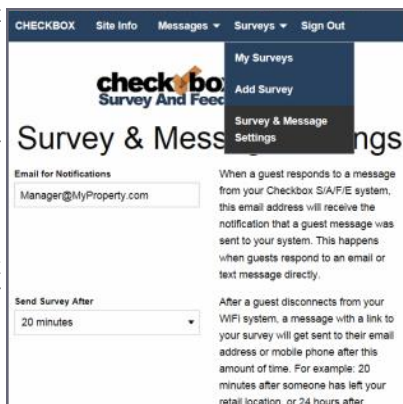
CHECKBOX Site Info Messages ▾ Surveys ▾ Sign Out

My Surveys

Add Survey

Survey & Message Settings

checkbox
Survey And Feed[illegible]

Survey & Mess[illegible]ngs

Email for Notifications

Manager@MyProperty.com

When a guest responds to a message from your Checkbox S/A/F/E system, this email address will receive the notification that a guest message was sent to your system. This happens when guests respond to an email or text message directly.

Send Survey After

20 minutes ▾

After a guest disconnects from your WiFi system, a message with a link to your survey will get sent to their email address or mobile phone after this amount of time. For example: 20 minutes after someone has left your retail location, or 24 hours after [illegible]